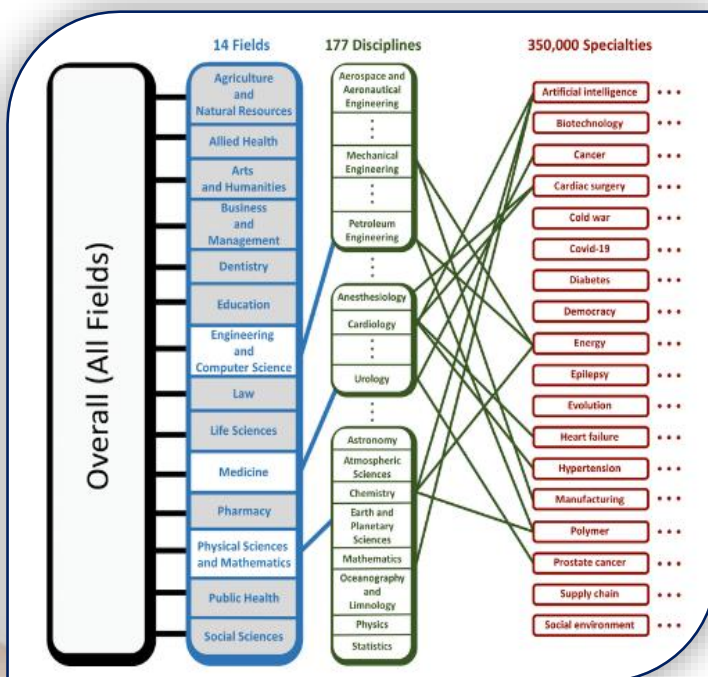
Overall (All Fields)

14 Fields

Agriculture and Natural Resources
Allied Health
Arts and Humanities
Business and Management
Dentistry
Education
Engineering and Computer Science
Law
Life Sciences
Medicine
Pharmacy
Physical Sciences and Mathematics
Public Health
Social Sciences

177 Disciplines

Aerospace and Aeronautical Engineering
⋮
Mechanical Engineering
⋮
Petroleum Engineering
⋮
Anesthesiology
Cardiology
⋮
Urology
⋮
Astronomy
Atmospheric Sciences
Chemistry
Earth and Planetary Sciences
Mathematics
Oceanography and Limnology
Physics
Statistics

350,000 Specialties

Artificial intelligence • • •
Biotechnology • • •
Cancer • • •
Cardiac surgery • • •
Cold war • • •
Covid-19 • • •
Diabetes • • •
Democracy • • •
Energy • • •
Epilepsy • • •
Evolution • • •
Heart failure • • •
Hypertension • • •
Manufacturing • • •
Polymer • • •
Prostate cancer • • •
Supply chain • • •
Social environment • • •